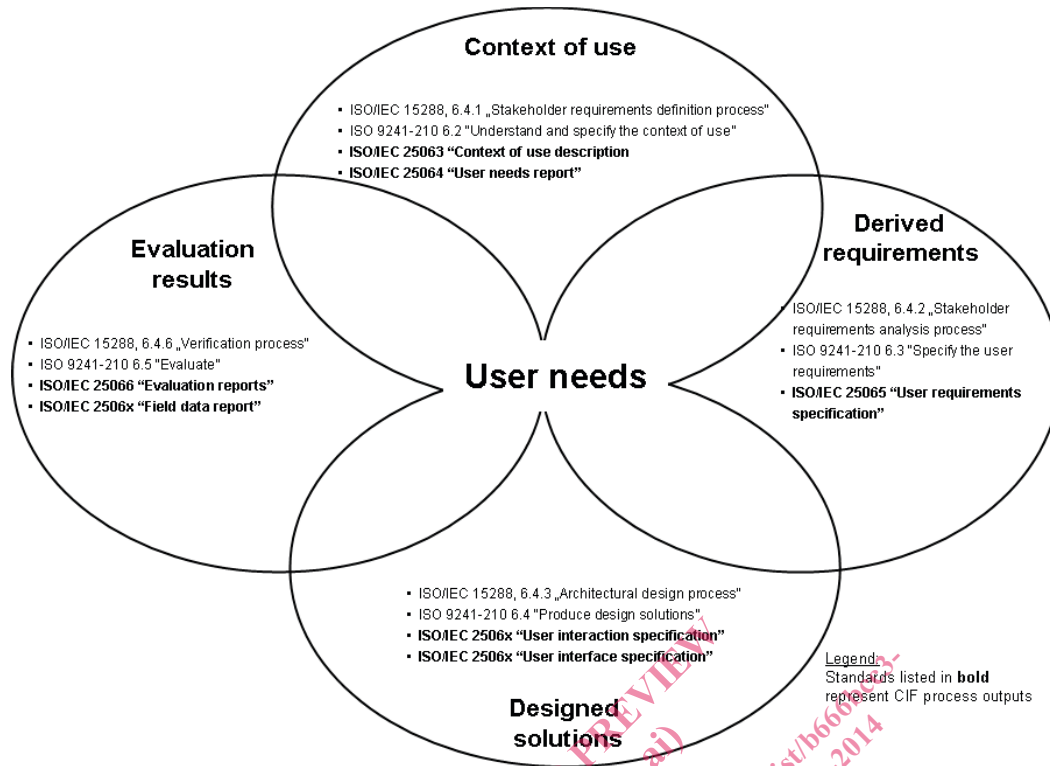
Context of use

- ISO/IEC 15288, 6.4.1 „Stakeholder requirements definition process"
- ISO 9241-210 6.2 "Understand and specify the context of use"
- **ISO/IEC 25063 "Context of use description**
- **ISO/IEC 25064 "User needs report"**

Evaluation results

- ISO/IEC 15288, 6.4.6 „Verification process"
- ISO 9241-210 6.5 "Evaluate"
- **ISO/IEC 25066 "Evaluation reports"**
- **ISO/IEC 2506x "Field data report"**

User needs

Derived requirements

- ISO/IEC 15288, 6.4.2 „Stakeholder requirements analysis process"
- ISO 9241-210 6.3 "Specify the user requirements"
- **ISO/IEC 25065 "User requirements specification"**

- ISO/IEC 15288, 6.4.3 „Architectural design process"
- ISO 9241-210 6.4 "Produce design solutions"
- **ISO/IEC 2506x "User interaction specification"**
- **ISO/IEC 2506x "User interface specification"**

Designed solutions

Legend:
Standards listed in **bold** represent CIF process outputs

PREVIEW
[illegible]st/b66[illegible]
2014